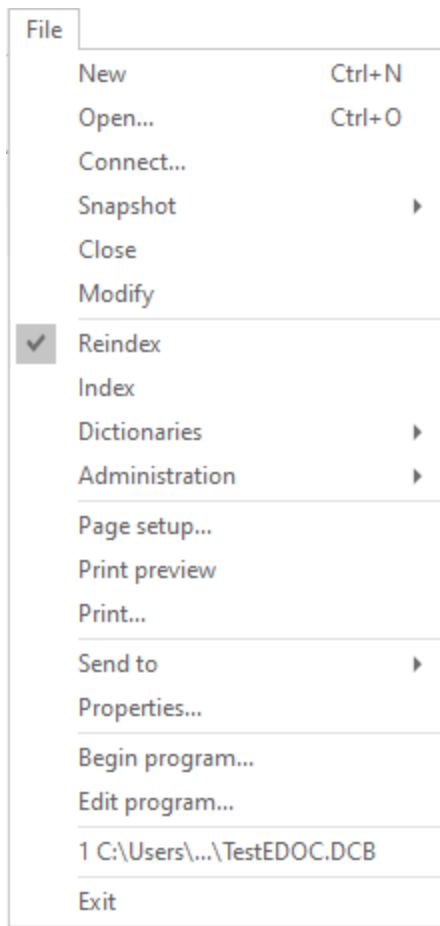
File

New Ctrl+N
Open... Ctrl+O
Connect...
Snapshot
Close
Modify

Reindex
Index
Dictionaries
Administration

Page setup...
Print preview
Print...

Send to
Properties...

Begin program...
Edit program...

1 C:\Users\...\TestEDOC.DCB

Exit